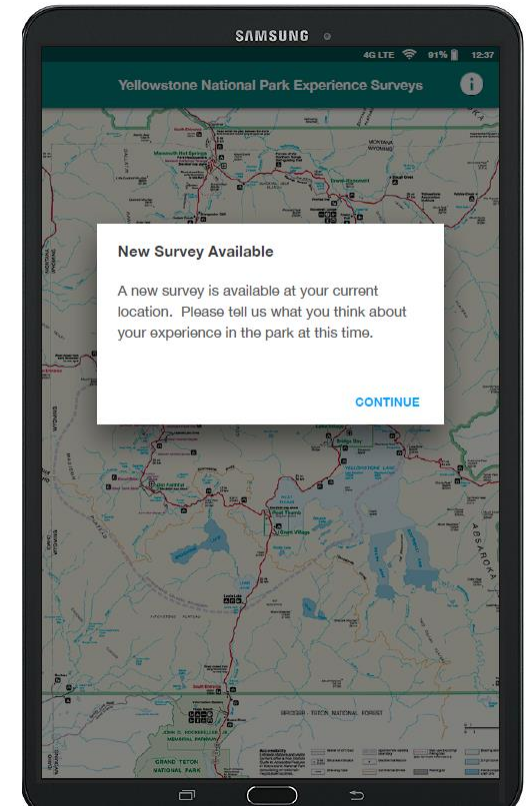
SAMSUNG

4G LTE 91% 12:37

Yellowstone National Park Experience Surveys

New Survey Available

A new survey is available at your current location. Please tell us what you think about your experience in the park at this time.

CONTINUE

YELLOWSTONE LAKE

ABSAROKA

JOHN D. ROCKEFELLER, JR. MEMORIAL PARKWAY

GRAND TETON NATIONAL PARK

BRIDGER-TETON NATIONAL FOREST